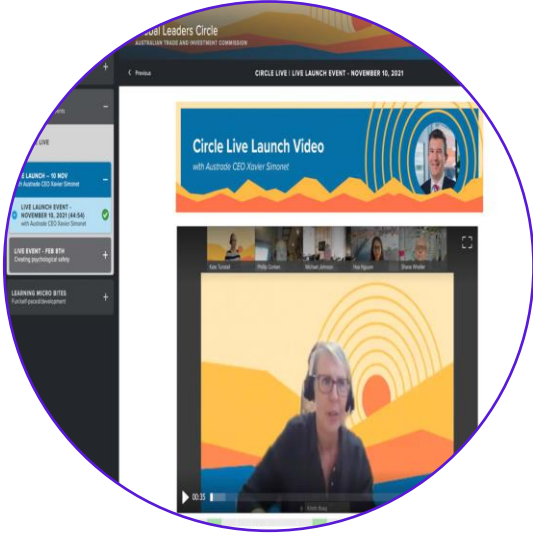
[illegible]bal Leaders Circle
AUSTRALIAN TRADE AND INVESTMENT COMMISSION

< Previous

CIRCLE LIVE | LIVE LAUNCH EVENT - NOVEMBER 10, 2021

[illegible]nts

LIVE

LAUNCH - 10 NOV
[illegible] Austrade CEO Xavier Simonet

LIVE LAUNCH EVENT - NOVEMBER 10, 2021 (44:54)
with Austrade CEO Xavier Simonet

LIVE EVENT - FEB 8TH
Creating psychological safety

LEARNING MICRO BITES
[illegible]

Circle Live Launch Video
with Austrade CEO Xavier Simonet

Kate Turnbull
Phillip Corben
Michael Johnson
Nisa Nguyen
Shane Windler

00:35